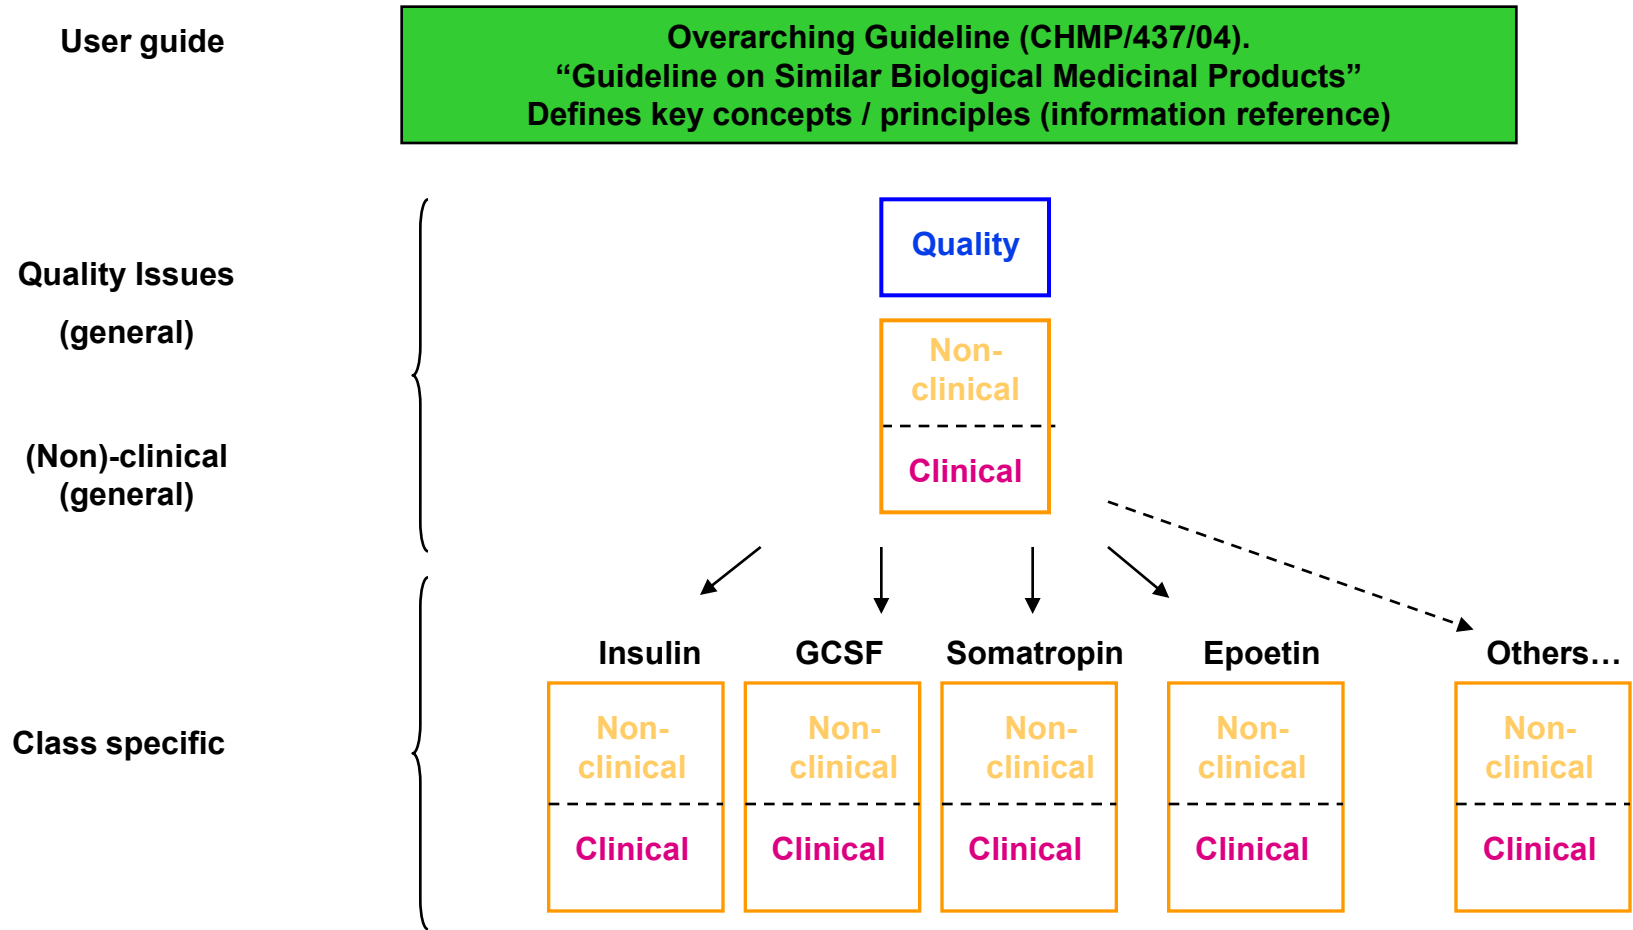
User guide

Overarching Guideline (CHMP/437/04).
“Guideline on Similar Biological Medicinal Products”
Defines key concepts / principles (information reference)

Quality Issues
(general)

(Non)-clinical
(general)

Quality

Non-clinical

Clinical

Class specific

Insulin

Non-clinical

Clinical

GCSF

Non-clinical

Clinical

Somatropin

Non-clinical

Clinical

Epoetin

Non-clinical

Clinical

Others…

Non-clinical

Clinical